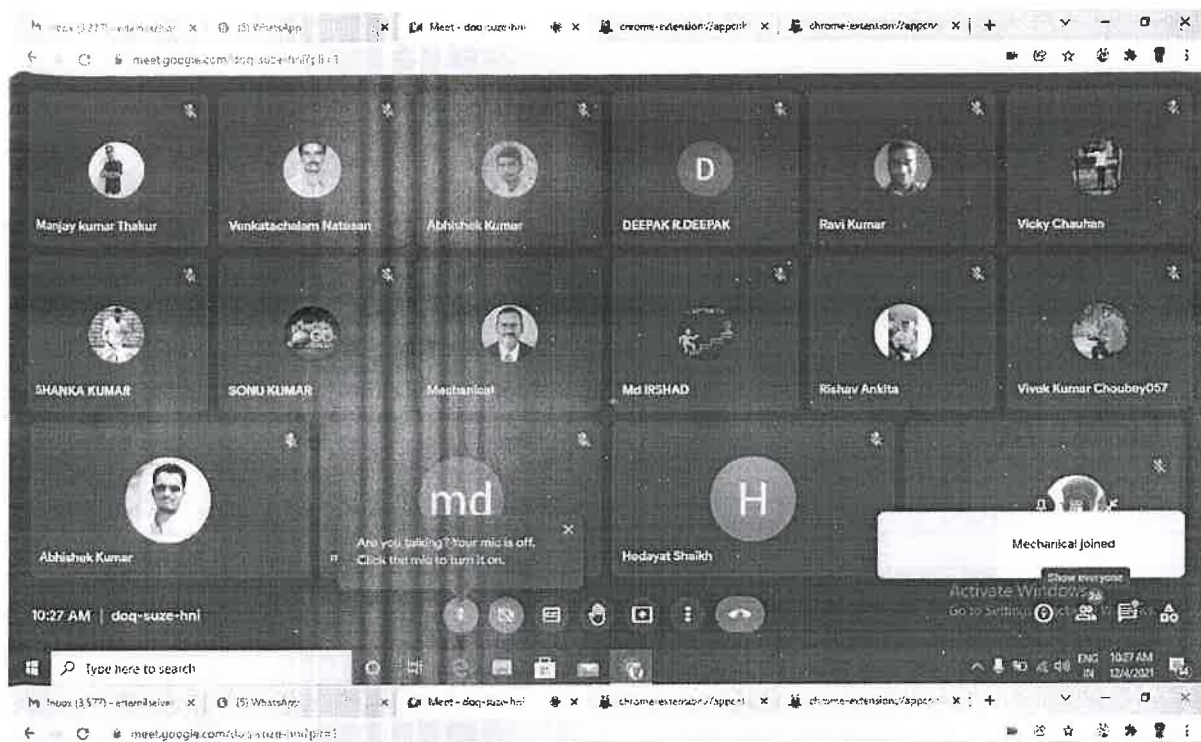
M Inbox (3,777) - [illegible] × (5) WhatsApp × Meet - doq-suze-hni × chrome-extension://appcr × chrome-extension://appcr × +

meet.google.com/doq-suze-hni?pli=1

Manjay kumar Thakur
Venkatachalam Natesan
Abhishek Kumar
D
DEEPAK R.DEEPAK
Ravi Kumar
Vicky Chauhan
SHANKA KUMAR
SONU KUMAR
Mechanical
Md IRSHAD
Rishav Ankita
Vivek Kumar Choubey057
Abhishek Kumar
md
Are you talking? Your mic is off. Click the mic to turn it on.
H
Hedayat Shaikh
Mechanical joined
Show everyone
Activate Windows
Go to Settings to activate Windows.
10:27 AM | doq-suze-hni
Type here to search
ENG IN 10:27 AM 12/4/2021

M Inbox (3,577) - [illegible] × (5) WhatsApp × Meet - doq-suze-hni × chrome-extension://appcr × chrome-extension://appcr × +
meet.google.com/doq-suze-hni?pli=1